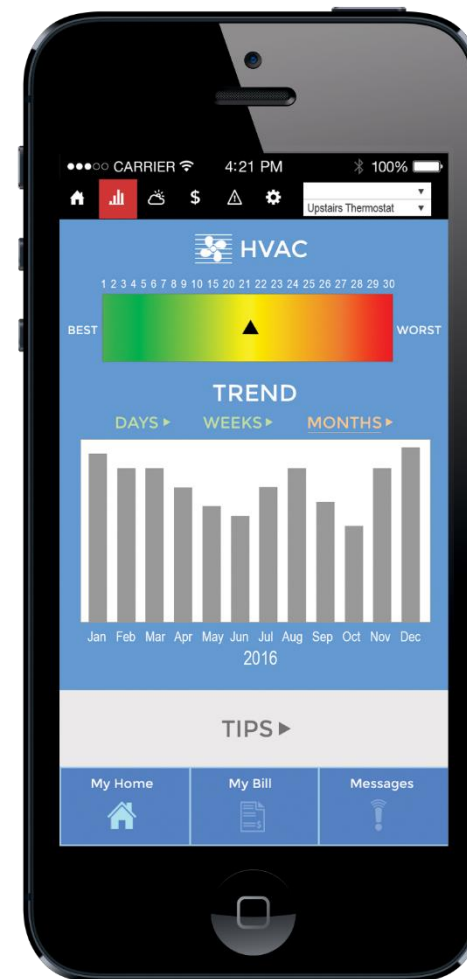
●●●○○ CARRIER 4:21 PM 100%

$

Upstairs Thermostat

HVAC

1 2 3 4 5 6 7 8 9 10 15 20 21 22 23 24 25 26 27 28 29 30

BEST

WORST

TREND

DAYS ▸ WEEKS ▸ MONTHS ▸

Jan Feb Mar Apr May Jun Jul Aug Sep Oct Nov Dec

2016

TIPS ▸

My Home

My Bill

Messages